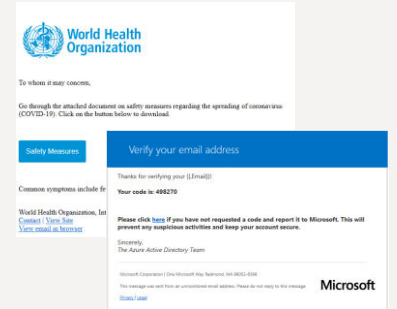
World Health Organization

To whom it may concern,

Go through the attached document on safety measures regarding the spreading of coronavirus (COVID-19). Click on the button below to download.

Safety Measures

Common symptoms include fe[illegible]

World Health Organization, Int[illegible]
Contact | View Site
View email in browser

Verify your email address

Thanks for verifying your {{Email}}!

Your code is: 498270

Please click here if you have not requested a code and report it to Microsoft. This will prevent any suspicious activities and keep your account secure.

Sincerely,
The Azure Active Directory Team

Microsoft Corporation | One Microsoft Way Redmond, WA 98052-6399

This message was sent from an unmonitored email address. Please do not reply to this message.

Privacy | Legal

Microsoft